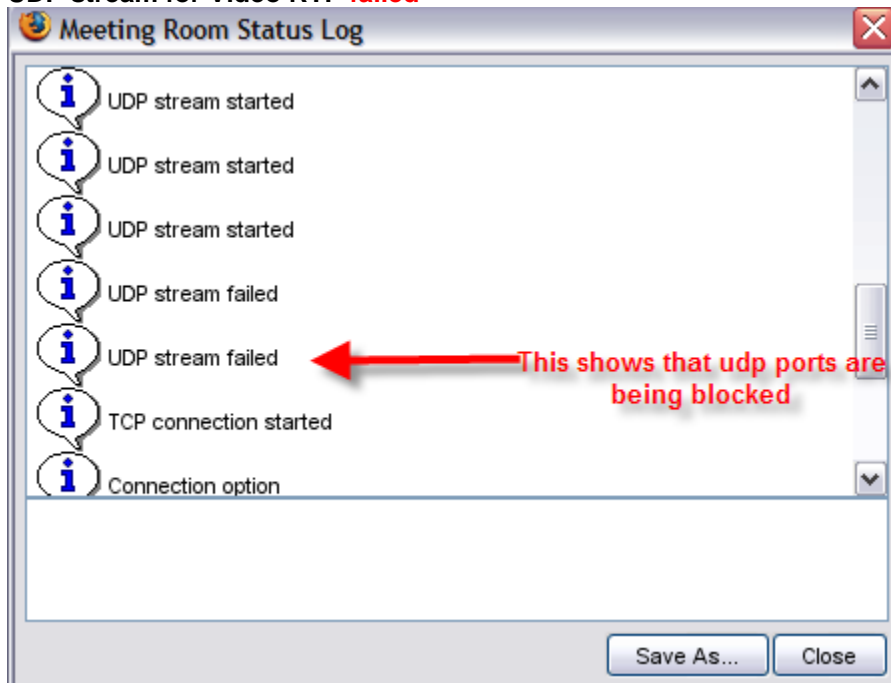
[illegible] failed

Meeting Room Status Log

UDP stream started

UDP stream started

UDP stream started

UDP stream failed

UDP stream failed

This shows that udp ports are being blocked

TCP connection started

Connection option

Save As...

Close